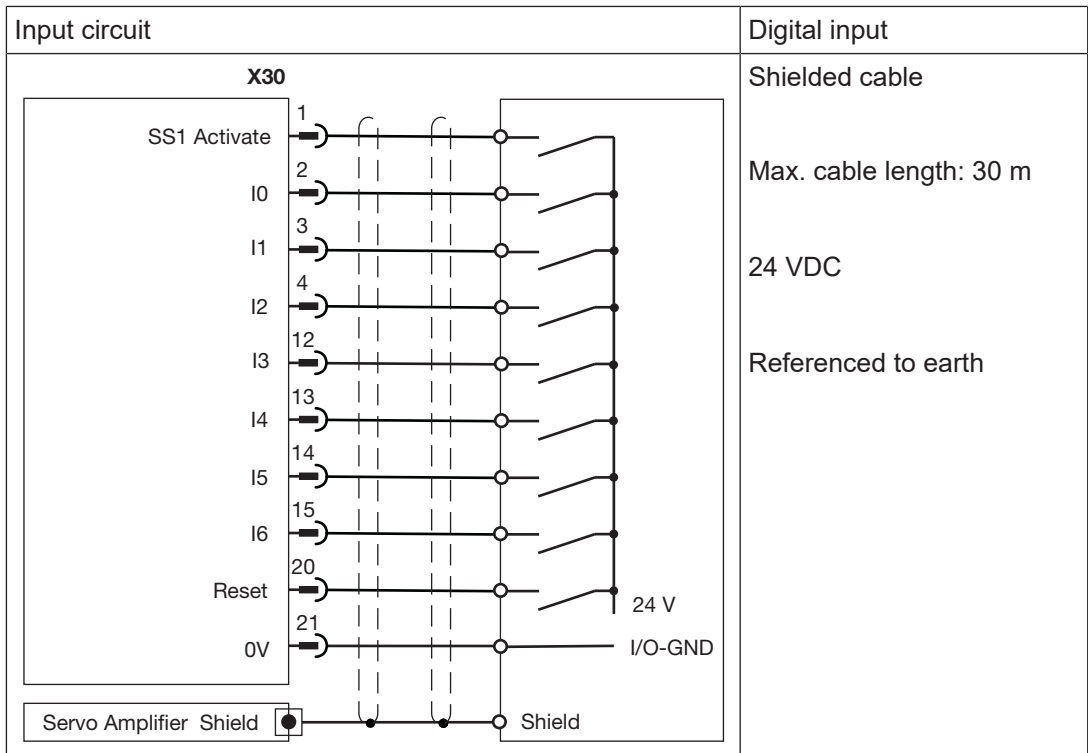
| Input circuit | Digital input |
|---|---|
| X30<br>1 SS1 Activate<br>2 I0<br>3 I1<br>4 I2<br>12 I3<br>13 I4<br>14 I5<br>15 I6<br>20 Reset<br>21 0V<br>24 V<br>I/O-GND<br>Servo Amplifier Shield<br>Shield | Shielded cable<br><br>Max. cable length: 30 m<br><br>24 VDC<br><br>Referenced to earth |